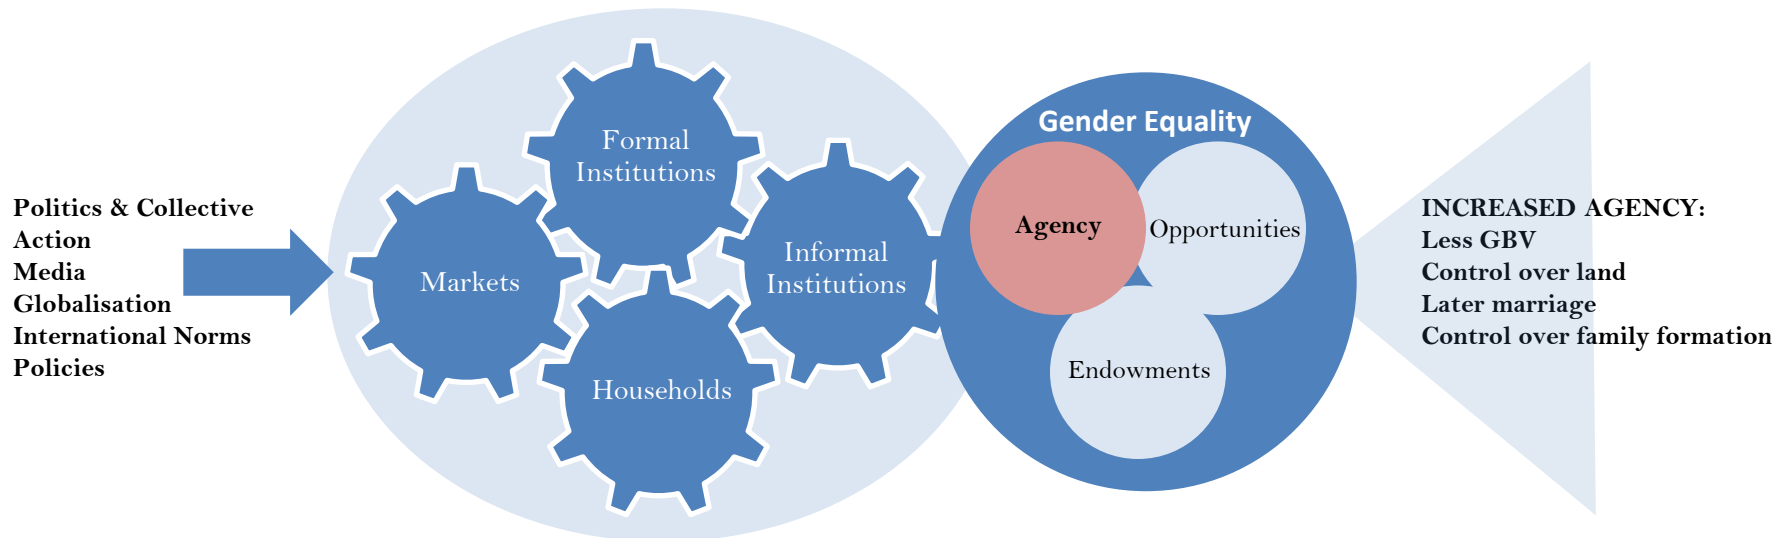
Politics & Collective Action
Media
Globalisation
International Norms
Policies

Formal Institutions

Markets

Informal Institutions

Households

Gender Equality

Agency

Opportunities

Endowments

INCREASED AGENCY:
Less GBV
Control over land
Later marriage
Control over family formation